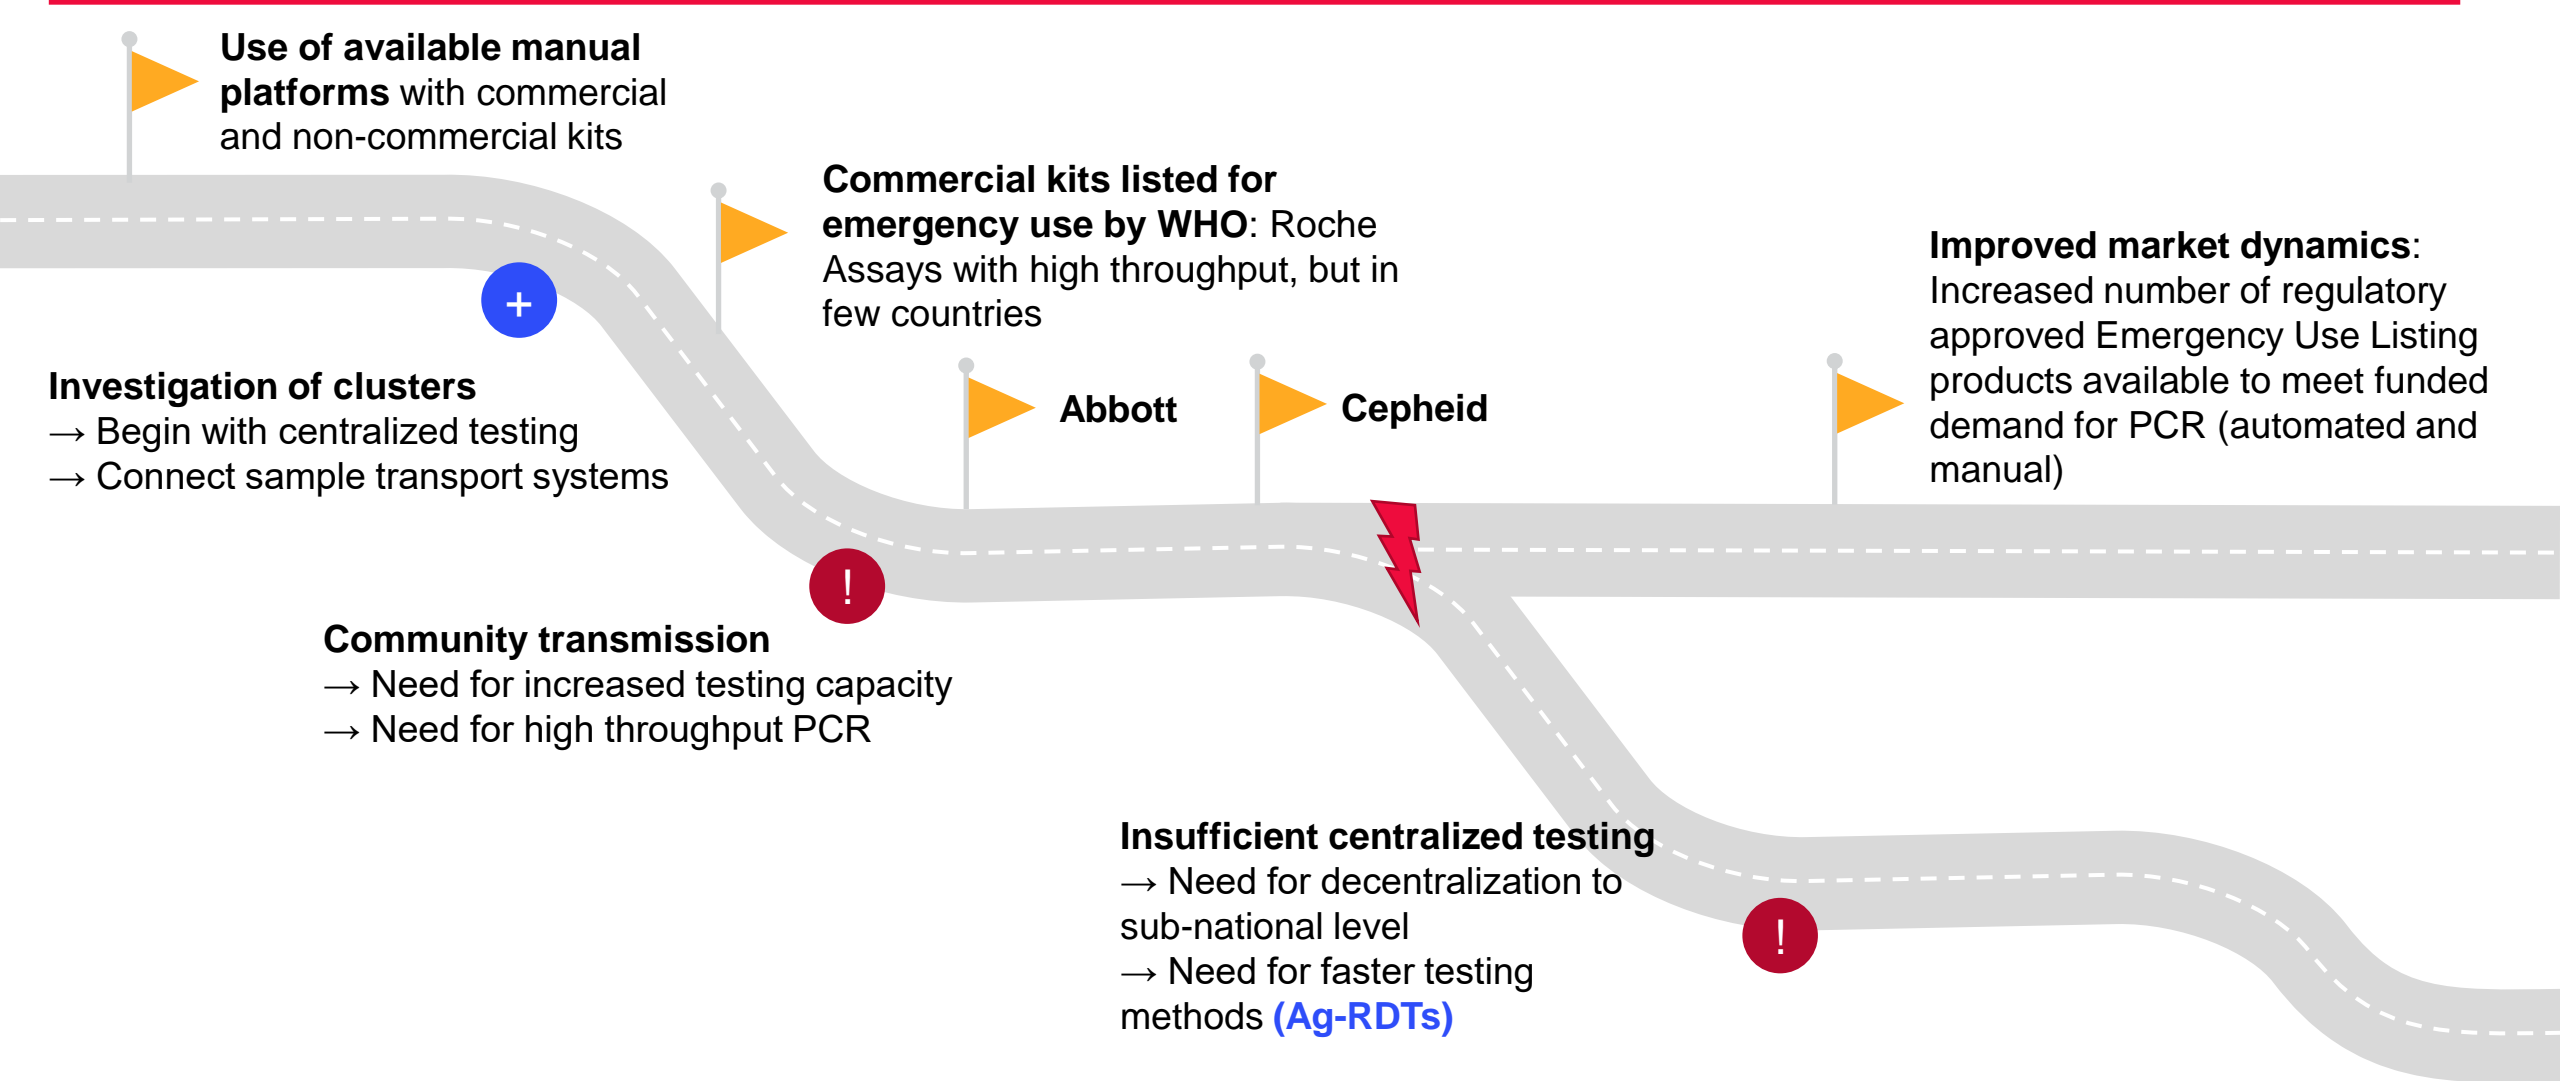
**Use of available manual platforms** with commercial and non-commercial kits

+

**Commercial kits listed for emergency use by WHO**: Roche Assays with high throughput, but in few countries

**Improved market dynamics**: Increased number of regulatory approved Emergency Use Listing products available to meet funded demand for PCR (automated and manual)

**Investigation of clusters**
→ Begin with centralized testing
→ Connect sample transport systems

**Abbott**

**Cepheid**

!

**Community transmission**
→ Need for increased testing capacity
→ Need for high throughput PCR

**Insufficient centralized testing**
→ Need for decentralization to sub-national level
→ Need for faster testing methods **(Ag-RDTs)**

!